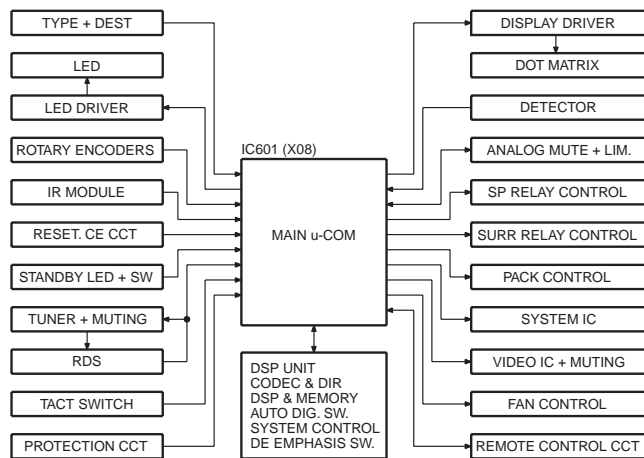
TYPE + DEST
LED
LED DRIVER
ROTARY ENCODERS
IR MODULE
RESET. CE CCT
STANDBY LED + SW
TUNER + MUTING
RDS
TACT SWITCH
PROTECTION CCT

IC601 (X08)
MAIN u-COM

DSP UNIT
CODEC & DIR
DSP & MEMORY
AUTO DIG. SW.
SYSTEM CONTROL
DE EMPHASIS SW.

DISPLAY DRIVER
DOT MATRIX
DETECTOR
ANALOG MUTE + LIM.
SP RELAY CONTROL
SURR RELAY CONTROL
PACK CONTROL
SYSTEM IC
VIDEO IC + MUTING
FAN CONTROL
REMOTE CONTROL CCT